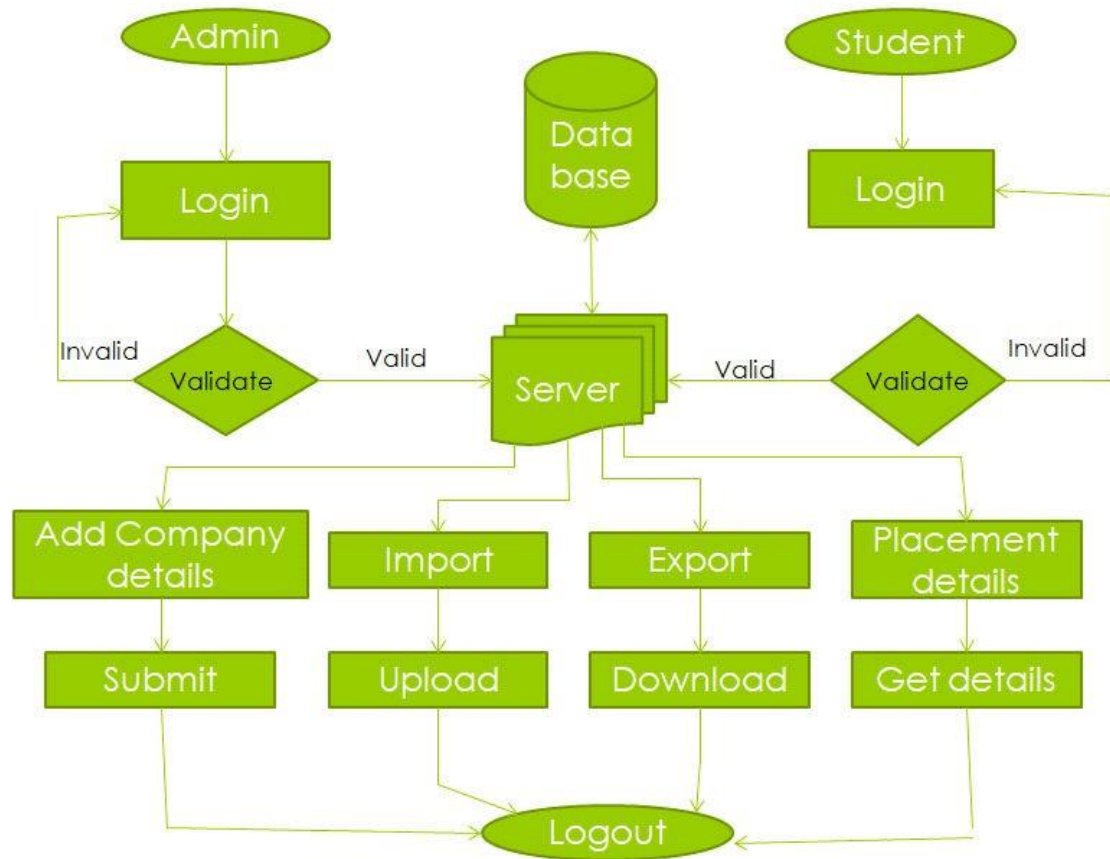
Admin

Data base

Student

Login

Login

Invalid

Validate

Valid

Server

Valid

Validate

Invalid

Add Company details

Import

Export

Placement details

Submit

Upload

Download

Get details

Logout